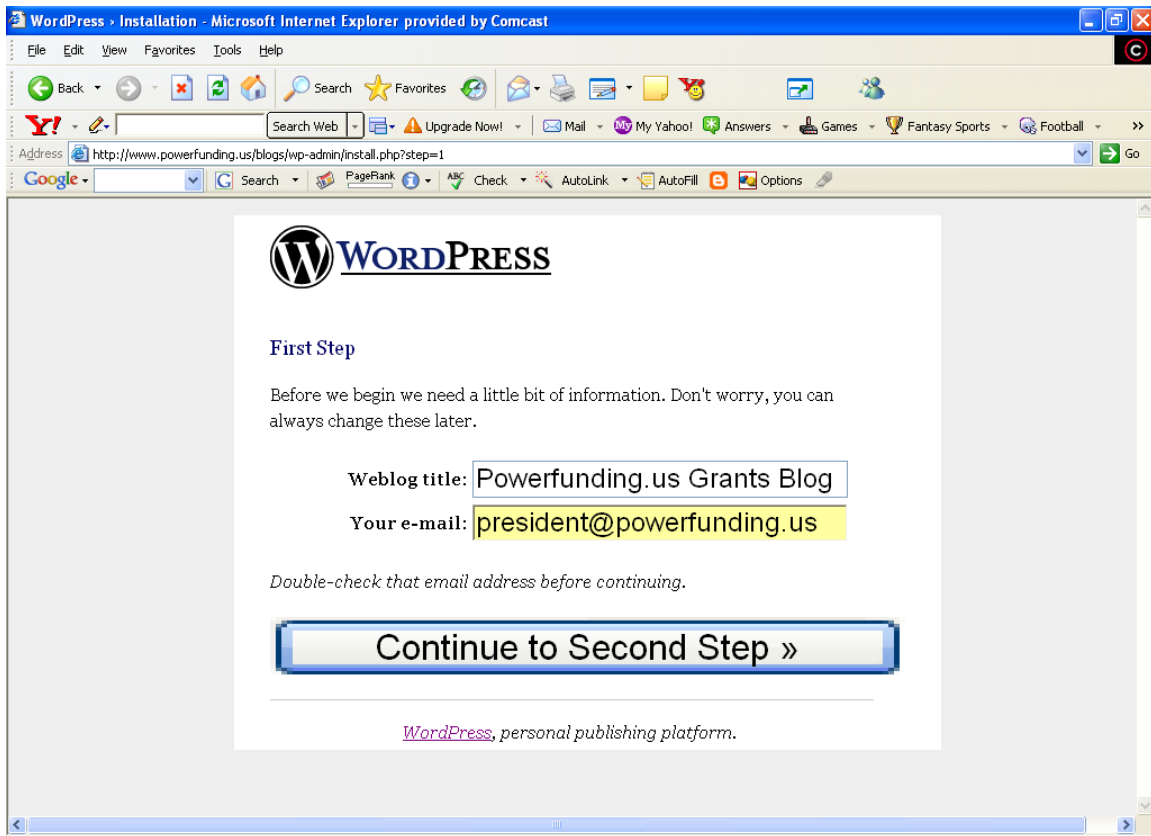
WordPress › Installation - Microsoft Internet Explorer provided by Comcast

File Edit View Favorites Tools Help

Back Search Favorites

Y! Search Web Upgrade Now! Mail My Yahoo! Answers Games Fantasy Sports Football

Address http://www.powerfunding.us/blogs/wp-admin/install.php?step=1 Go

Google Search PageRank Check AutoLink AutoFill Options

WordPress

First Step

Before we begin we need a little bit of information. Don't worry, you can always change these later.

Weblog title: Powerfunding.us Grants Blog

Your e-mail: president@powerfunding.us

Double-check that email address before continuing.

Continue to Second Step »

WordPress, personal publishing platform.